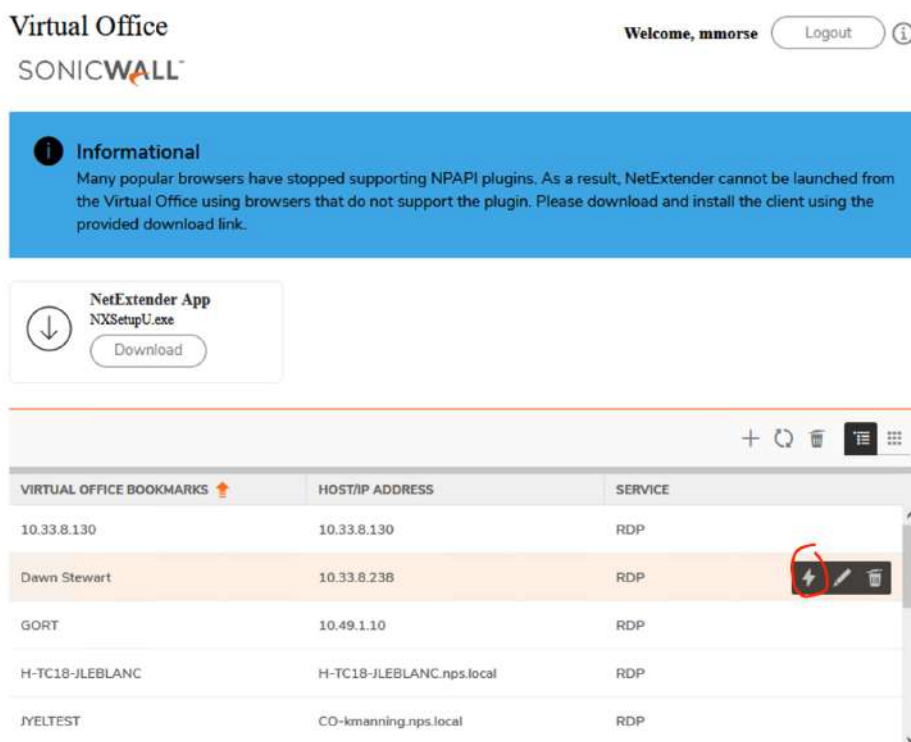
Virtual Office
SONICWALL

Welcome, mmorse Logout

Informational
Many popular browsers have stopped supporting NPAPI plugins. As a result, NetExtender cannot be launched from the Virtual Office using browsers that do not support the plugin. Please download and install the client using the provided download link.

NetExtender App
NXSetupU.exe
Download

| VIRTUAL OFFICE BOOKMARKS | HOST/IP ADDRESS | SERVICE |
|---|---|---|
| 10.33.8.130 | 10.33.8.130 | RDP |
| Dawn Stewart | 10.33.8.238 | RDP |
| GORT | 10.49.1.10 | RDP |
| H-TC18-JLEBLANC | H-TC18-JLEBLANC.nps.local | RDP |
| JYELTEST | CO-kmanning.nps.local | RDP |